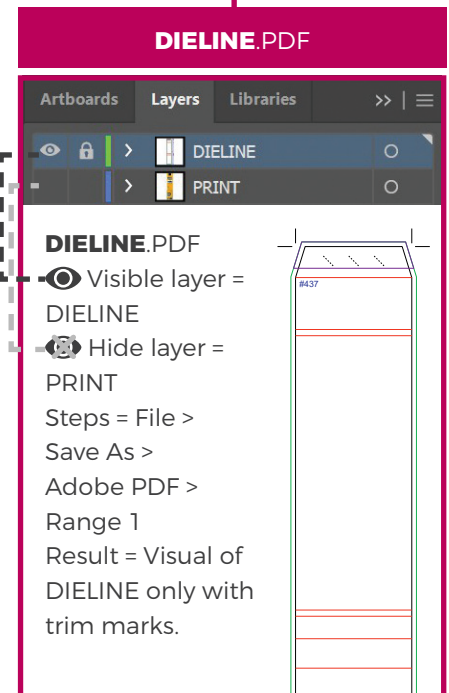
**DIELINE**.PDF

Artboards Layers Libraries >> | ≡

DIELINE

PRINT

**DIELINE**.PDF
Visible layer = DIELINE
Hide layer = PRINT
Steps = File > Save As > Adobe PDF > Range 1
Result = Visual of DIELINE only with trim marks.

#437